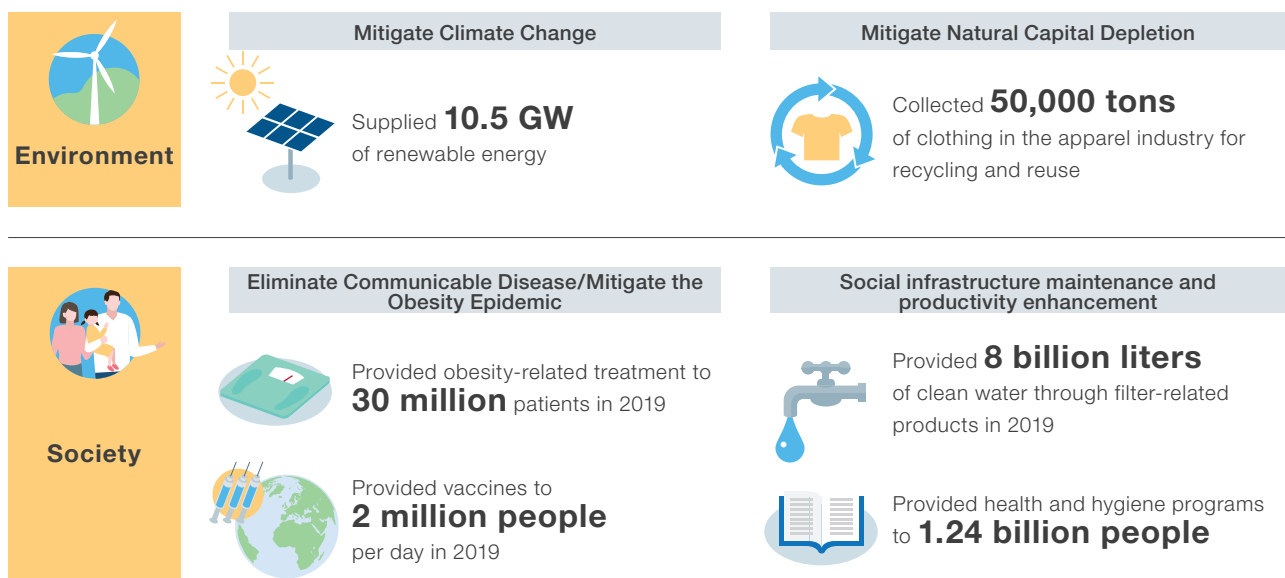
Environment

Mitigate Climate Change

Supplied 10.5 GW of renewable energy

Mitigate Natural Capital Depletion

Collected 50,000 tons of clothing in the apparel industry for recycling and reuse

Society

Eliminate Communicable Disease/Mitigate the Obesity Epidemic

Provided obesity-related treatment to 30 million patients in 2019

Provided vaccines to 2 million people per day in 2019

Social infrastructure maintenance and productivity enhancement

Provided 8 billion liters of clean water through filter-related products in 2019

Provided health and hygiene programs to 1.24 billion people